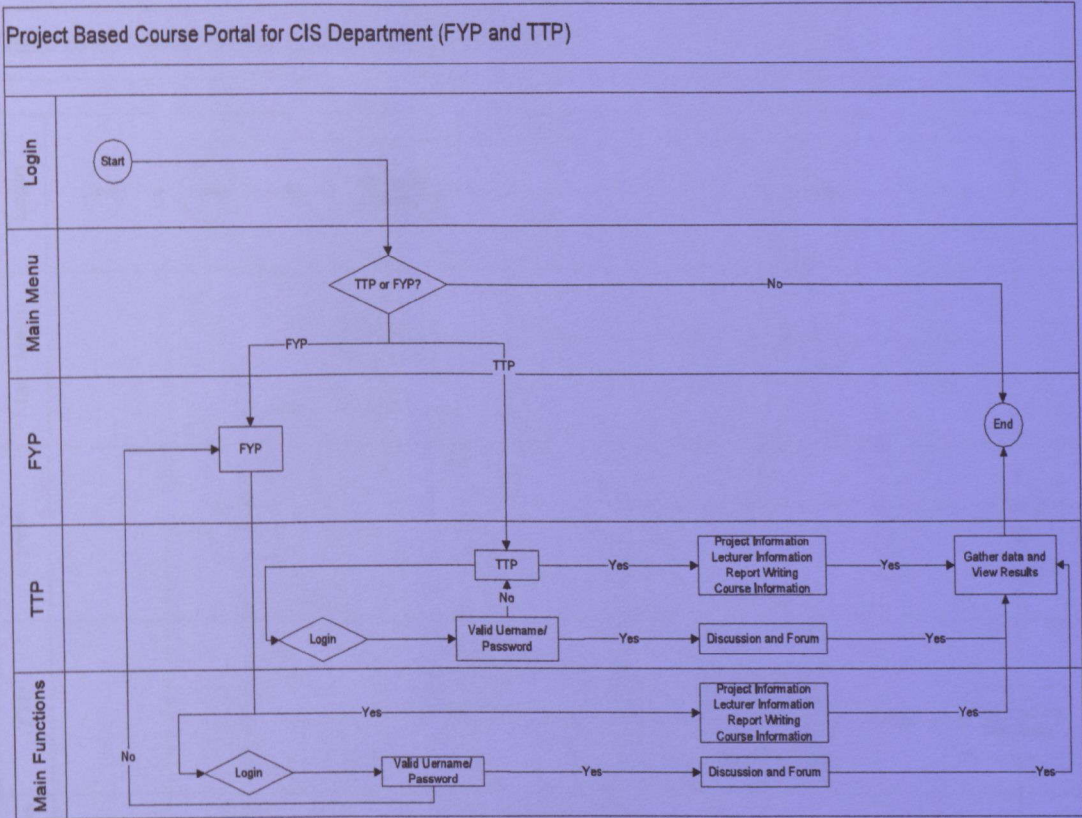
Project Based Course Portal for CIS Department (FYP and TTP)

Login

Start

Main Menu

TTP or FYP?

No

FYP

TTP

FYP

FYP

End

TTP

TTP

Yes

Project Information
Lecturer Information
Report Writing
Course Information

Yes

Gather data and View Results

No

Login

Valid Uername/ Password

Yes

Discussion and Forum

Yes

Main Functions

Yes

Project Information
Lecturer Information
Report Writing
Course Information

Yes

No

Login

Valid Uername/ Password

Yes

Discussion and Forum

Yes